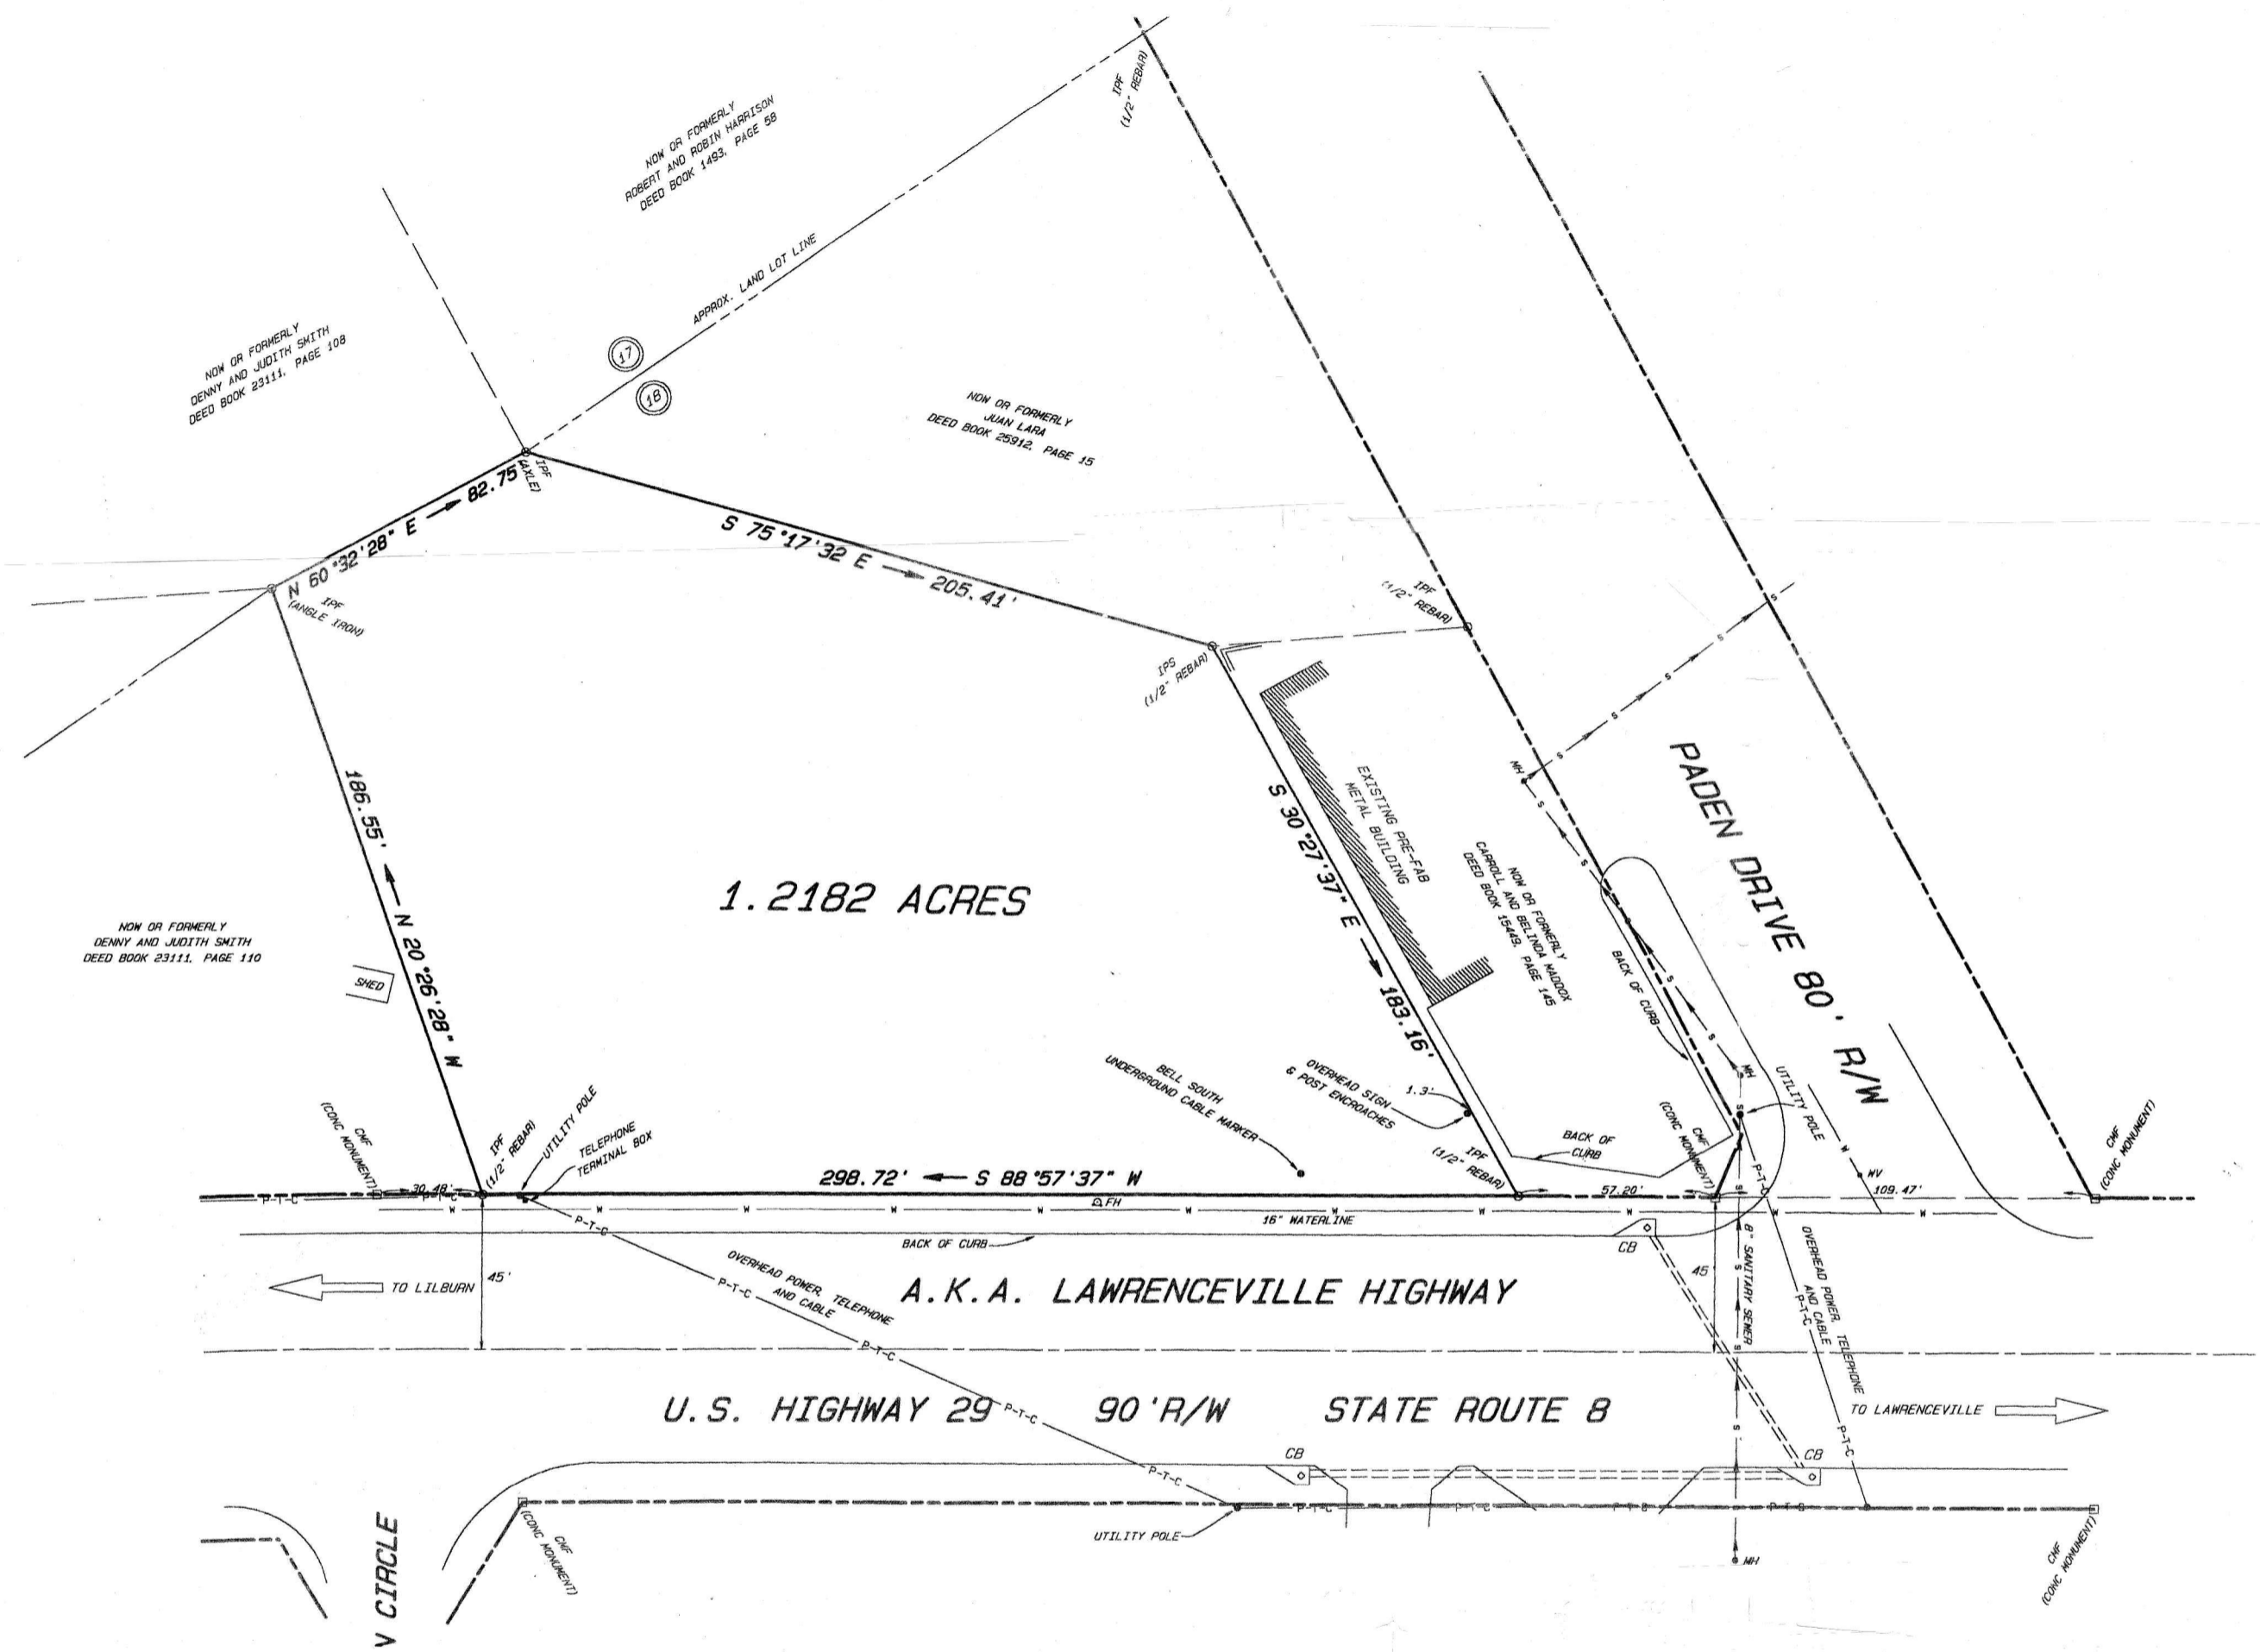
NOW OR FORMERLY
ROBERT AND ROBIN HARRISON
DEED BOOK 1493, PAGE 58

IPF
(1/2" REBAR)

APPROX. LAND LOT LINE

NOW OR FORMERLY
DENNY AND JUDITH SMITH
DEED BOOK 23111, PAGE 108

17

16

NOW OR FORMERLY
JUAN LARA
DEED BOOK 25912, PAGE 15

IPF
(AXLE)

N 60°32'28" E 82.75'

S 75°17'32" E 205.41'

IPF
(ANGLE IRON)

IPF
(1/2" REBAR)

IPS
(1/2" REBAR)

MH

PADEN DRIVE 80' R/W

186.55' N 20°26'28" W

EXISTING PRE-FAB
METAL BUILDING

S 30°27'37" E 183.16'

NOW OR FORMERLY
CARROLL AND BELINDA MADDOX
DEED BOOK 15449, PAGE 145

1.2182 ACRES

NOW OR FORMERLY
DENNY AND JUDITH SMITH
DEED BOOK 23111, PAGE 110

SHED

BACK OF CURB

MH

UTILITY POLE

BELL SOUTH
UNDERGROUND CABLE MARKER

OVERHEAD SIGN
& POST ENCROACHES

1.3'

CMF
(CONC MONUMENT)

CMF
(CONC MONUMENT)

IPF
(1/2" REBAR)

UTILITY POLE

TELEPHONE
TERMINAL BOX

BACK OF
CURB

IPF
(1/2" REBAR)

CMF
(CONC MONUMENT)

30.48'

298.72' S 88°57'37" W

57.20'

WV

109.47'

FH

16" WATERLINE

BACK OF CURB

CB

8" SANITARY SEWER

OVERHEAD POWER, TELEPHONE
AND CABLE
P-T-C

TO LILBURN

45'

OVERHEAD POWER, TELEPHONE
AND CABLE

A.K.A. LAWRENCEVILLE HIGHWAY

45'

U.S. HIGHWAY 29 90'R/W STATE ROUTE 8

TO LAWRENCEVILLE

CB

CB

P-T-C

CMF
(CONC MONUMENT)

UTILITY POLE

MH

CMF
(CONC MONUMENT)

V CIRCLE